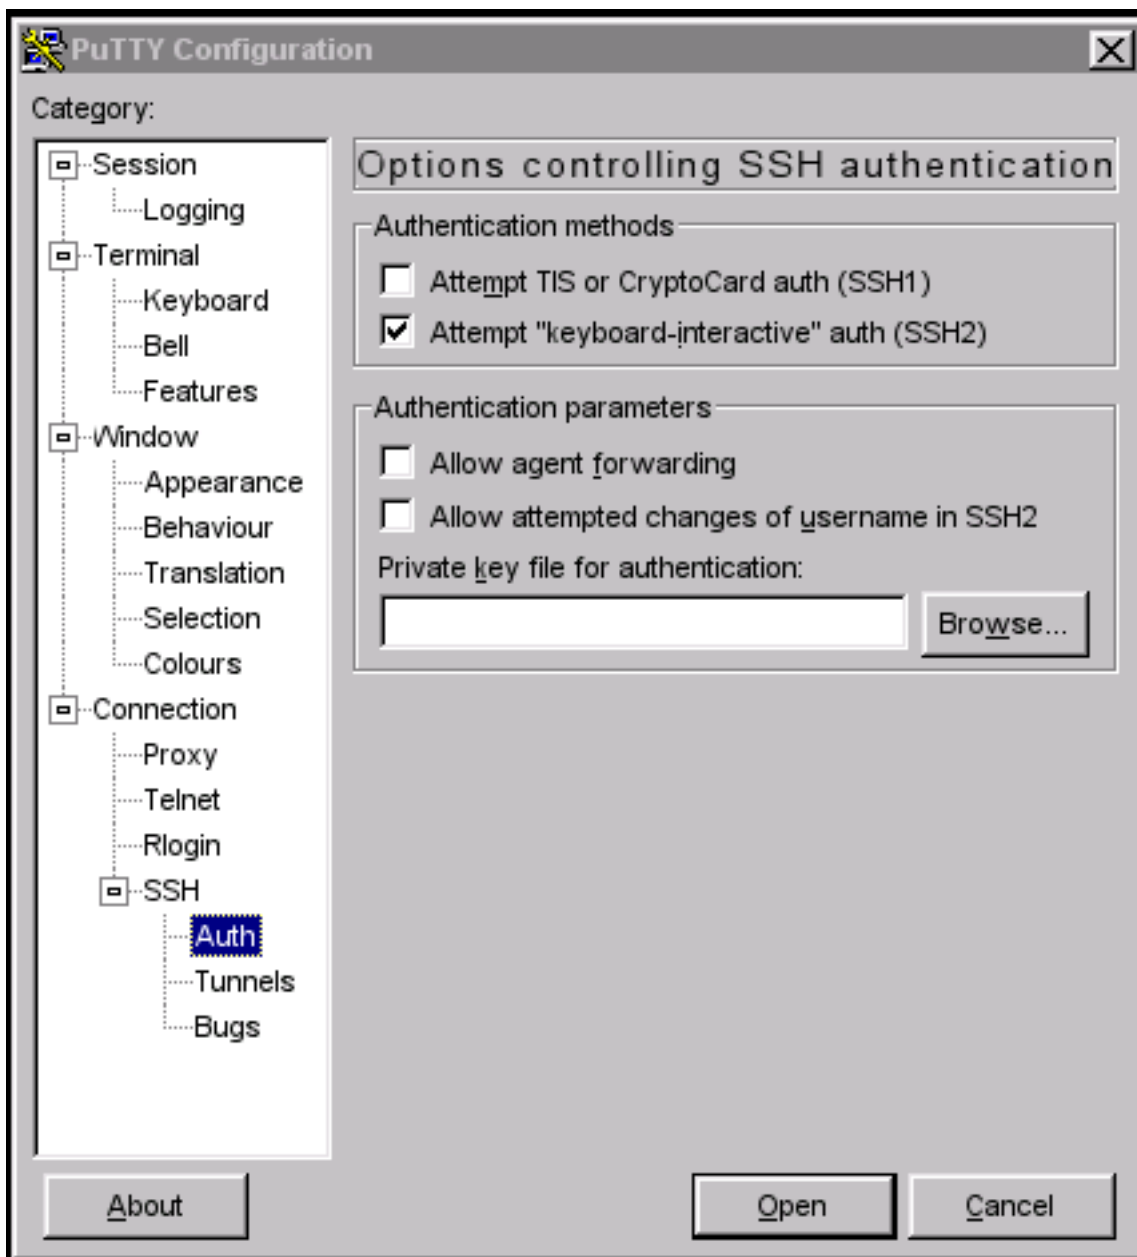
PuTTY Configuration

Category:

Session
Logging
Terminal
Keyboard
Bell
Features
Window
Appearance
Behaviour
Translation
Selection
Colours
Connection
Proxy
Telnet
Rlogin
SSH
Auth
Tunnels
Bugs

Options controlling SSH authentication

Authentication methods
Attempt TIS or CryptoCard auth (SSH1)
Attempt "keyboard-interactive" auth (SSH2)

Authentication parameters
Allow agent forwarding
Allow attempted changes of username in SSH2
Private key file for authentication:
Browse...

About
Open
Cancel